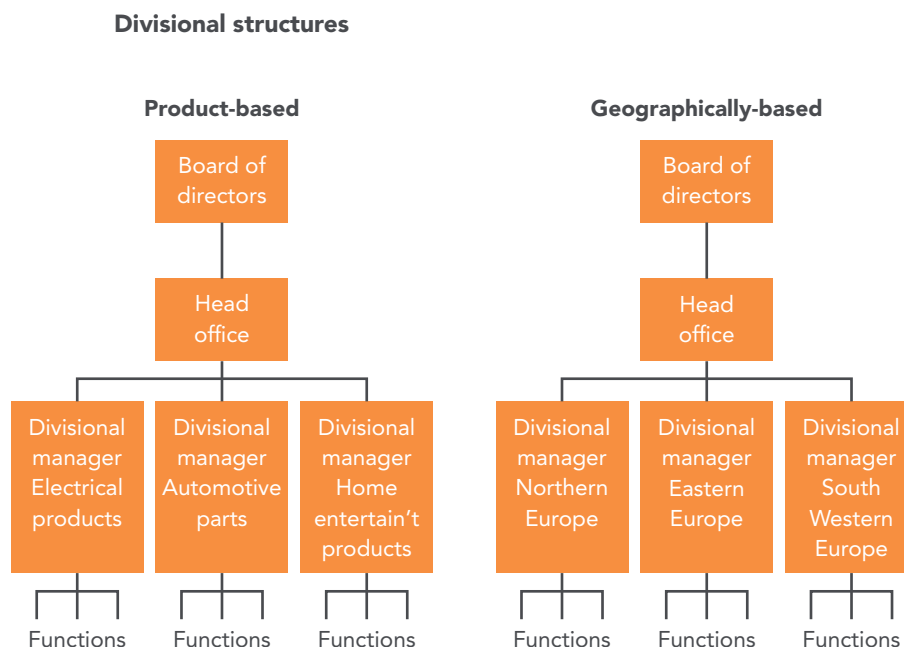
Divisional structures

Product-based

Board of directors

Head office

Divisional manager Electrical products

Divisional manager Automotive parts

Divisional manager Home entertain't products

Functions

Functions

Functions

Geographically-based

Board of directors

Head office

Divisional manager Northern Europe

Divisional manager Eastern Europe

Divisional manager South Western Europe

Functions

Functions

Functions